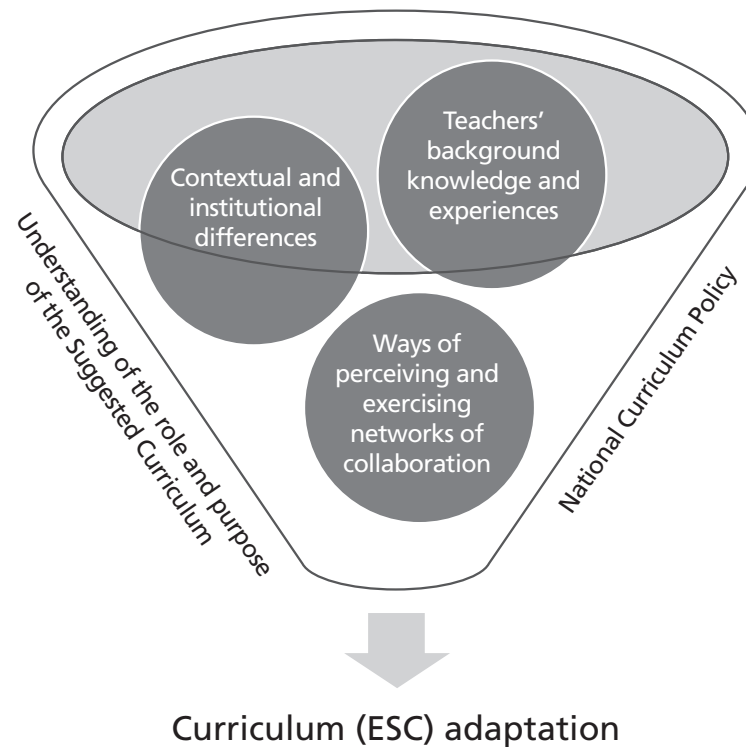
Contextual and institutional differences

Teachers' background knowledge and experiences

Ways of perceiving and exercising networks of collaboration

Understanding of the role and purpose of the Suggested Curriculum

National Curriculum Policy

Curriculum (ESC) adaptation